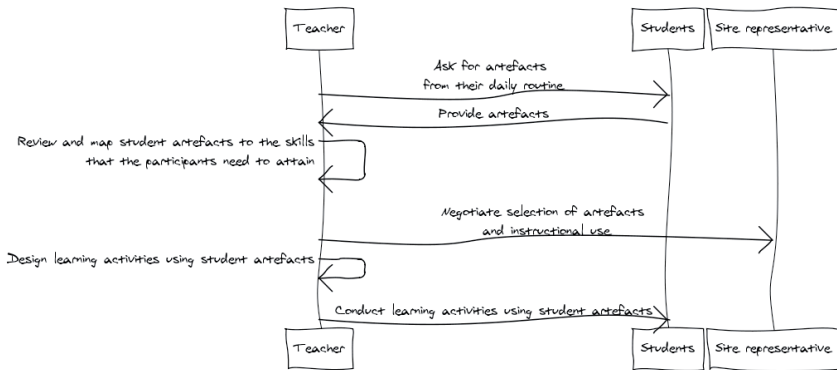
Teacher

Students

Site representative

Ask for artefacts from their daily routine

Provide artefacts

Review and map student artefacts to the skills that the participants need to attain

Negotiate selection of artefacts and instructional use

Design learning activities using student artefacts

Conduct learning activities using student artefacts

Teacher

Students

Site representative